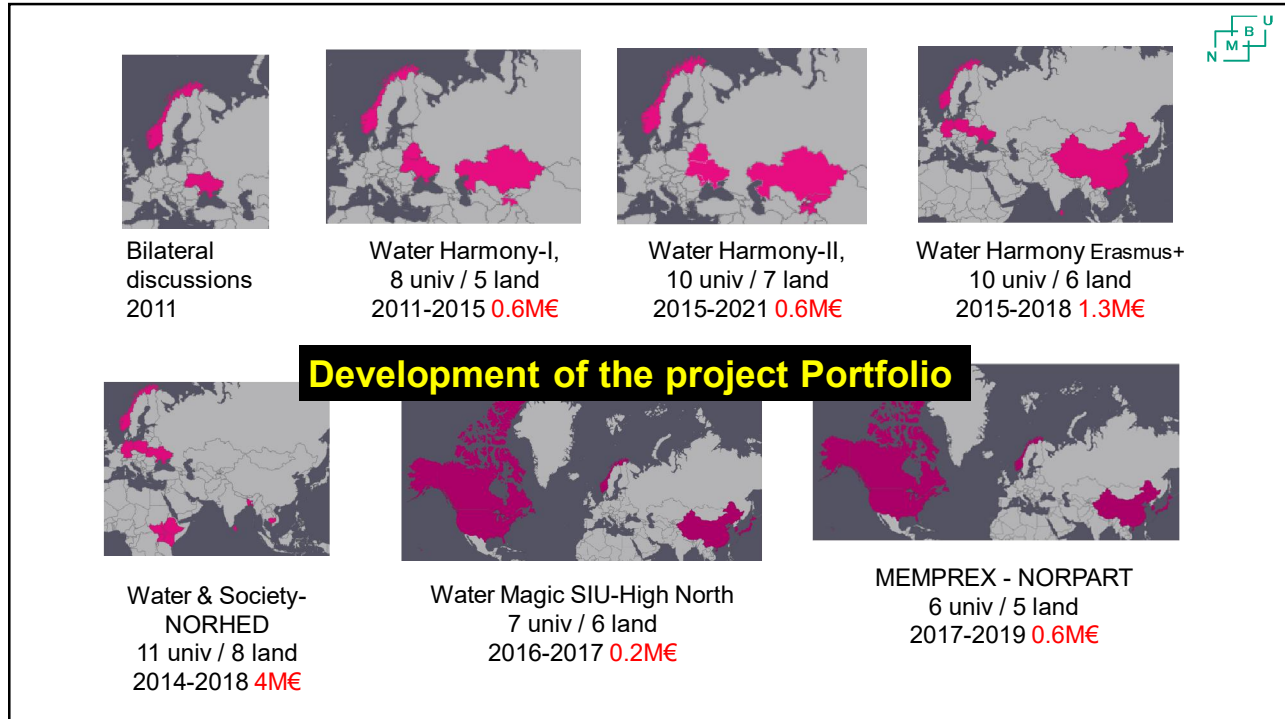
N M B U

Bilateral discussions 2011

Water Harmony-I, 8 univ / 5 land 2011-2015 0.6M€

Water Harmony-II, 10 univ / 7 land 2015-2021 0.6M€

Water Harmony Erasmus+ 10 univ / 6 land 2015-2018 1.3M€

Development of the project Portfolio

Water & Society-NORHED 11 univ / 8 land 2014-2018 4M€

Water Magic SIU-High North 7 univ / 6 land 2016-2017 0.2M€

MEMPREX - NORPART 6 univ / 5 land 2017-2019 0.6M€